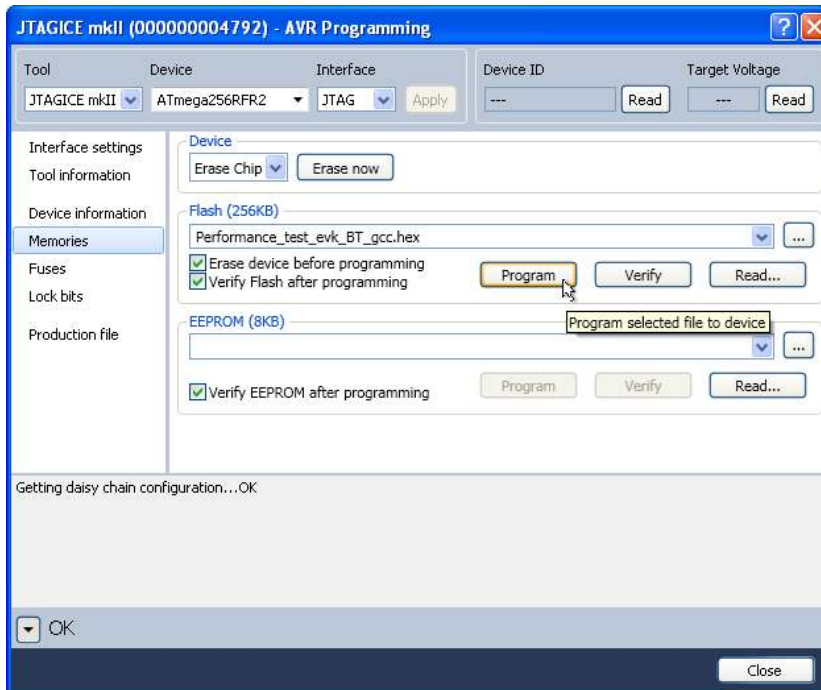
JTAGICE mkII (000000004792) - AVR Programming

Tool
JTAGICE mkII
Device
ATmega256RFR2
Interface
JTAG
Apply
Device ID
---
Read
Target Voltage
---
Read

Interface settings
Tool information
Device information
Memories
Fuses
Lock bits
Production file

Device
Erase Chip
Erase now

Flash (256KB)
Performance_test_evk_BT_gcc.hex
...
Erase device before programming
Verify Flash after programming
Program
Verify
Read...
Program selected file to device

EEPROM (8KB)
...
Verify EEPROM after programming
Program
Verify
Read...

Getting daisy chain configuration...OK

OK

Close